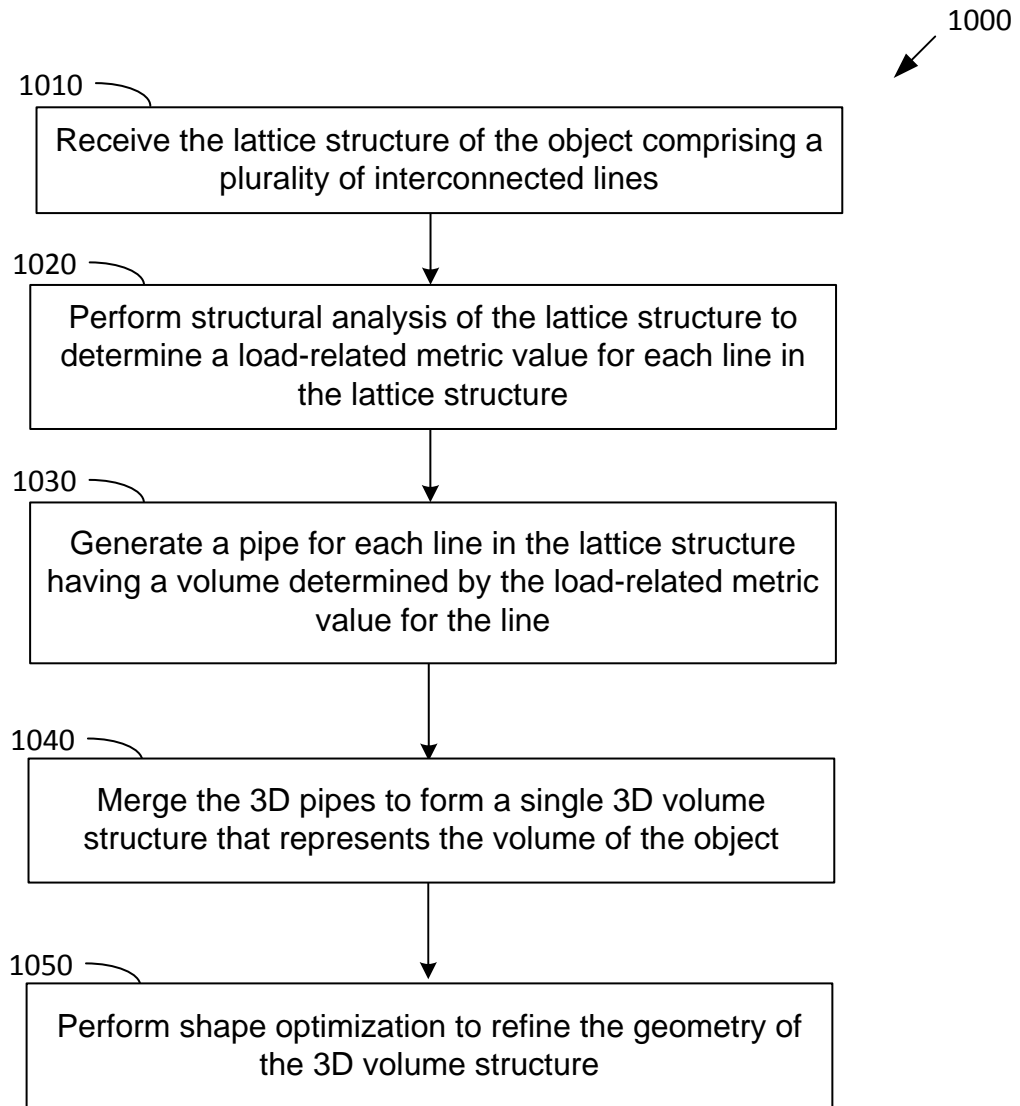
1000

1010

Receive the lattice structure of the object comprising a plurality of interconnected lines

1020

Perform structural analysis of the lattice structure to determine a load-related metric value for each line in the lattice structure

1030

Generate a pipe for each line in the lattice structure having a volume determined by the load-related metric value for the line

1040

Merge the 3D pipes to form a single 3D volume structure that represents the volume of the object

1050

Perform shape optimization to refine the geometry of the 3D volume structure